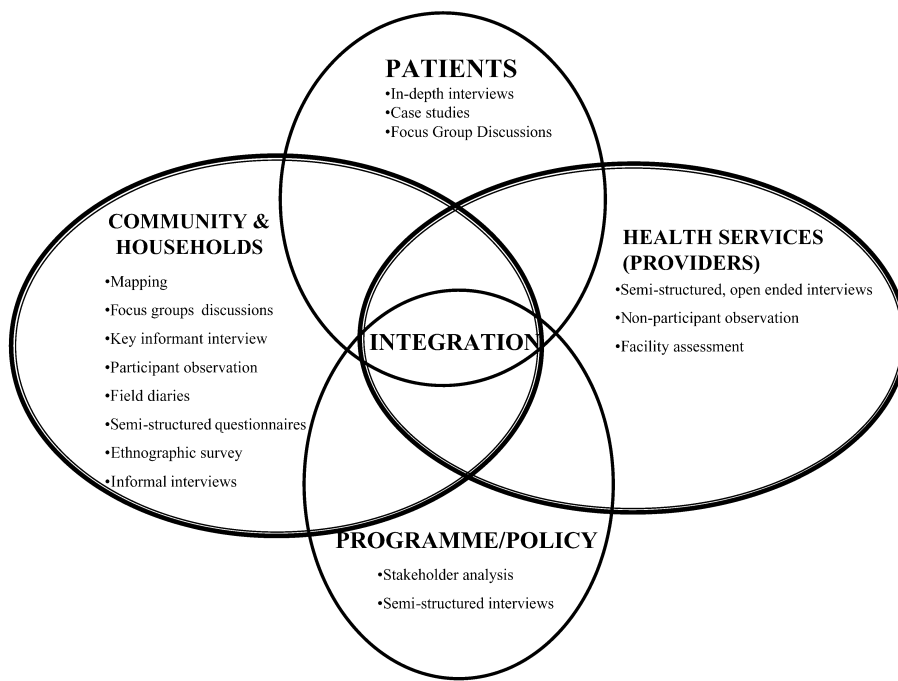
PATIENTS
•In-depth interviews
•Case studies
•Focus Group Discussions

COMMUNITY & HOUSEHOLDS
•Mapping
•Focus groups discussions
•Key informant interview
•Participant observation
•Field diaries
•Semi-structured questionnaires
•Ethnographic survey
•Informal interviews

HEALTH SERVICES (PROVIDERS)
•Semi-structured, open ended interviews
•Non-participant observation
•Facility assessment

INTEGRATION

PROGRAMME/POLICY
•Stakeholder analysis
•Semi-structured interviews